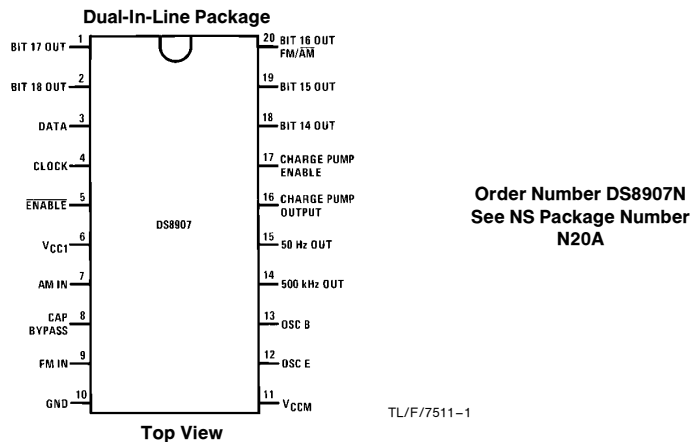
Dual-In-Line Package

BIT 17 OUT 1
BIT 18 OUT 2
DATA 3
CLOCK 4
$\overline{\text{ENABLE}}$ 5
$V_{CC1}$ 6
AM IN 7
CAP BYPASS 8
FM IN 9
GND 10

20 BIT 16 OUT FM/$\overline{\text{AM}}$
19 BIT 15 OUT
18 BIT 14 OUT
17 CHARGE PUMP ENABLE
16 CHARGE PUMP OUTPUT
15 50 Hz OUT
14 500 kHz OUT
13 OSC B
12 OSC E
11 $V_{CCM}$

DS8907

Top View

Order Number DS8907N
See NS Package Number N20A

TL/F/7511–1